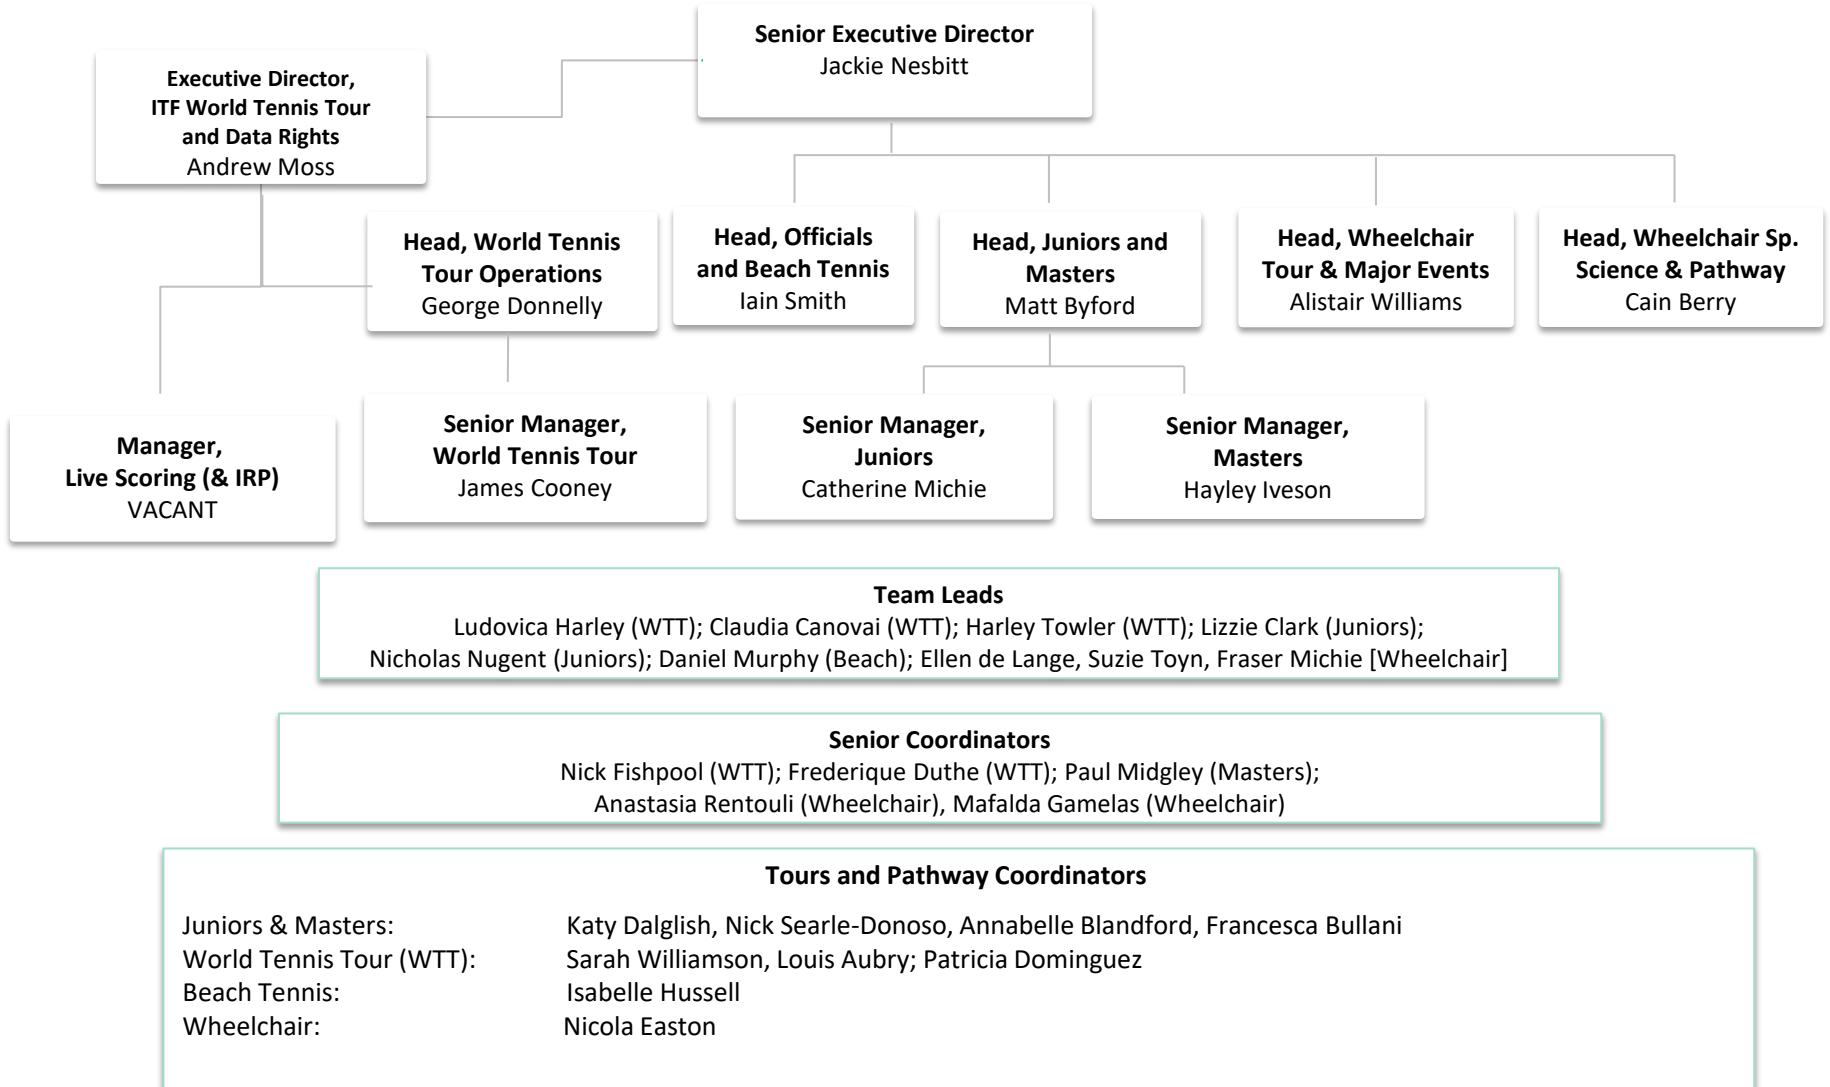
Senior Executive Director
Jackie Nesbitt

Executive Director, ITF World Tennis Tour and Data Rights
Andrew Moss

Head, World Tennis Tour Operations
George Donnelly

Head, Officials and Beach Tennis
Iain Smith

Head, Juniors and Masters
Matt Byford

Head, Wheelchair Tour & Major Events
Alistair Williams

Head, Wheelchair Sp. Science & Pathway
Cain Berry

Manager, Live Scoring (& IRP)
VACANT

Senior Manager, World Tennis Tour
James Cooney

Senior Manager, Juniors
Catherine Michie

Senior Manager, Masters
Hayley Iveson

Team Leads
Ludovica Harley (WTT); Claudia Canovai (WTT); Harley Towler (WTT); Lizzie Clark (Juniors); Nicholas Nugent (Juniors); Daniel Murphy (Beach); Ellen de Lange, Suzie Toyn, Fraser Michie [Wheelchair]

Senior Coordinators
Nick Fishpool (WTT); Frederique Duthe (WTT); Paul Midgley (Masters); Anastasia Rentouli (Wheelchair), Mafalda Gamelas (Wheelchair)

Tours and Pathway Coordinators

| | |
|---|---|
| Juniors & Masters: | Katy Dalglish, Nick Searle-Donoso, Annabelle Blandford, Francesca Bullani |
| World Tennis Tour (WTT): | Sarah Williamson, Louis Aubry; Patricia Dominguez |
| Beach Tennis: | Isabelle Hussell |
| Wheelchair: | Nicola Easton |